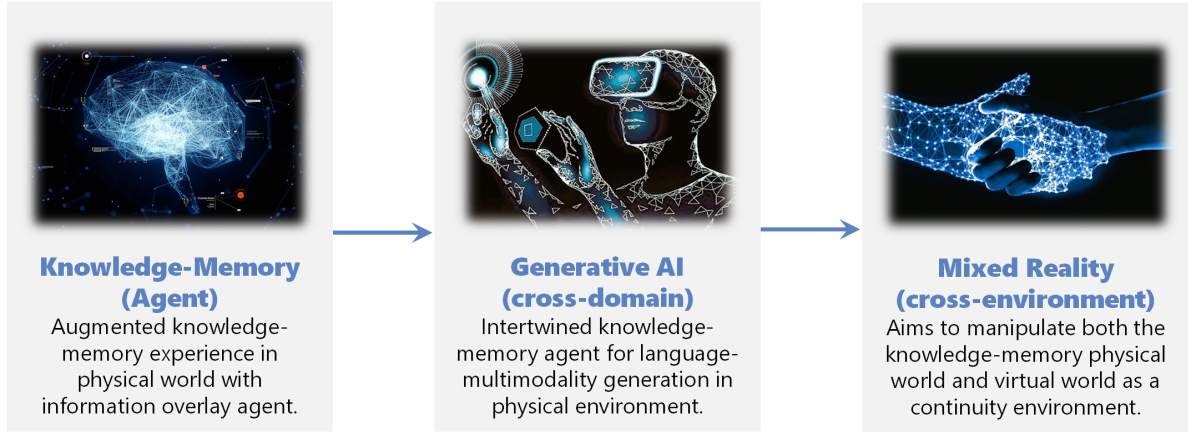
Knowledge-Memory (Agent)

Augmented knowledge-memory experience in physical world with information overlay agent.

Generative AI (cross-domain)

Intertwined knowledge-memory agent for language-multimodality generation in physical environment.

Mixed Reality (cross-environment)

Aims to manipulate both the knowledge-memory physical world and virtual world as a continuity environment.